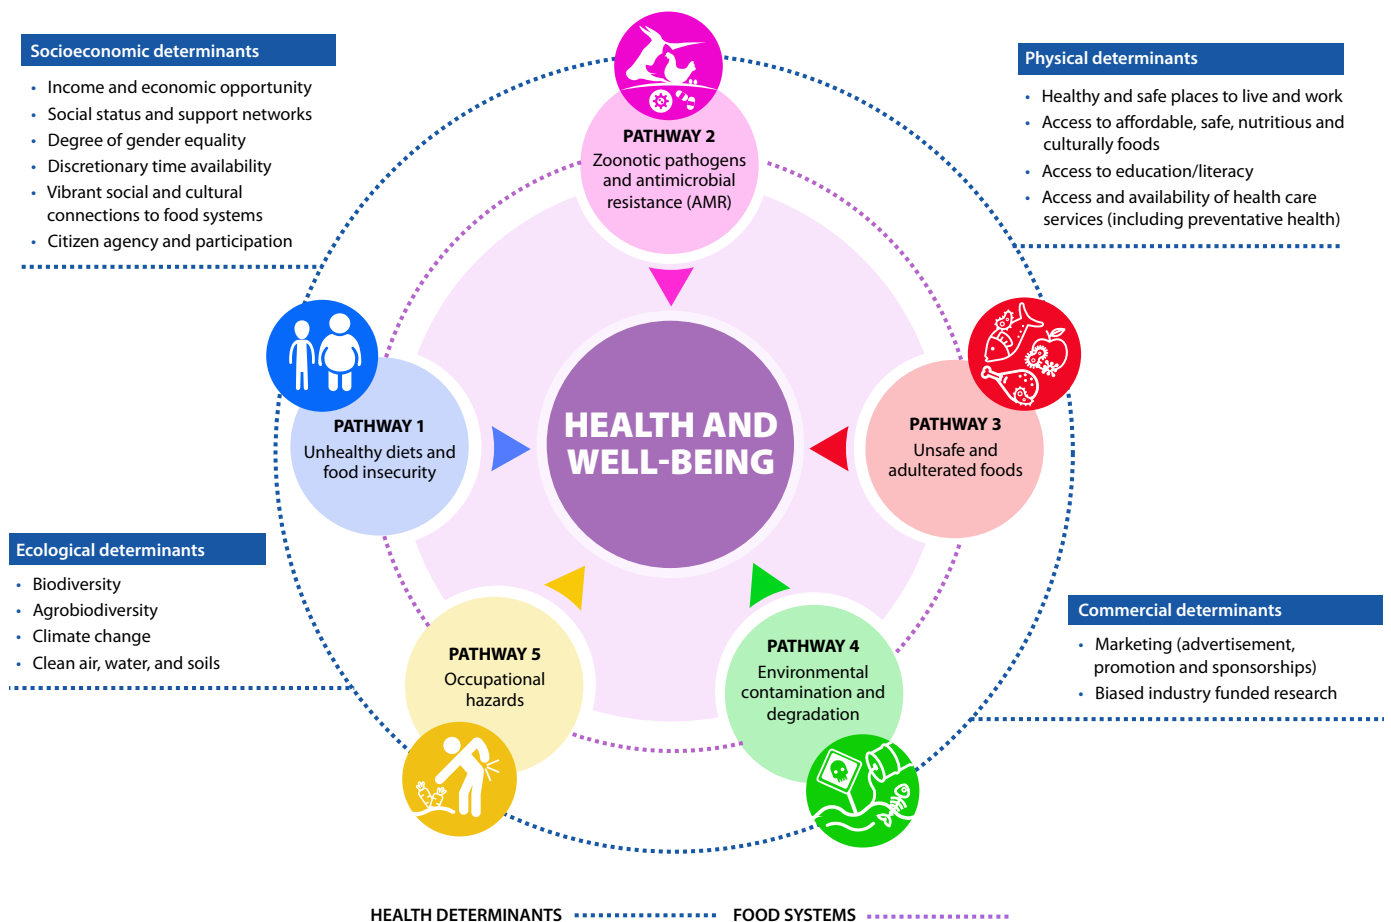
Socioeconomic determinants

- Income and economic opportunity
- Social status and support networks
- Degree of gender equality
- Discretionary time availability
- Vibrant social and cultural connections to food systems
- Citizen agency and participation

PATHWAY 2
Zoonotic pathogens and antimicrobial resistance (AMR)

Physical determinants

- Healthy and safe places to live and work
- Access to affordable, safe, nutritious and culturally foods
- Access to education/literacy
- Access and availability of health care services (including preventative health)

PATHWAY 1
Unhealthy diets and food insecurity

HEALTH AND WELL-BEING

PATHWAY 3
Unsafe and adulterated foods

Ecological determinants

- Biodiversity
- Agrobiodiversity
- Climate change
- Clean air, water, and soils

PATHWAY 5
Occupational hazards

PATHWAY 4
Environmental contamination and degradation

Commercial determinants

- Marketing (advertisement, promotion and sponsorships)
- Biased industry funded research

HEALTH DETERMINANTS FOOD SYSTEMS